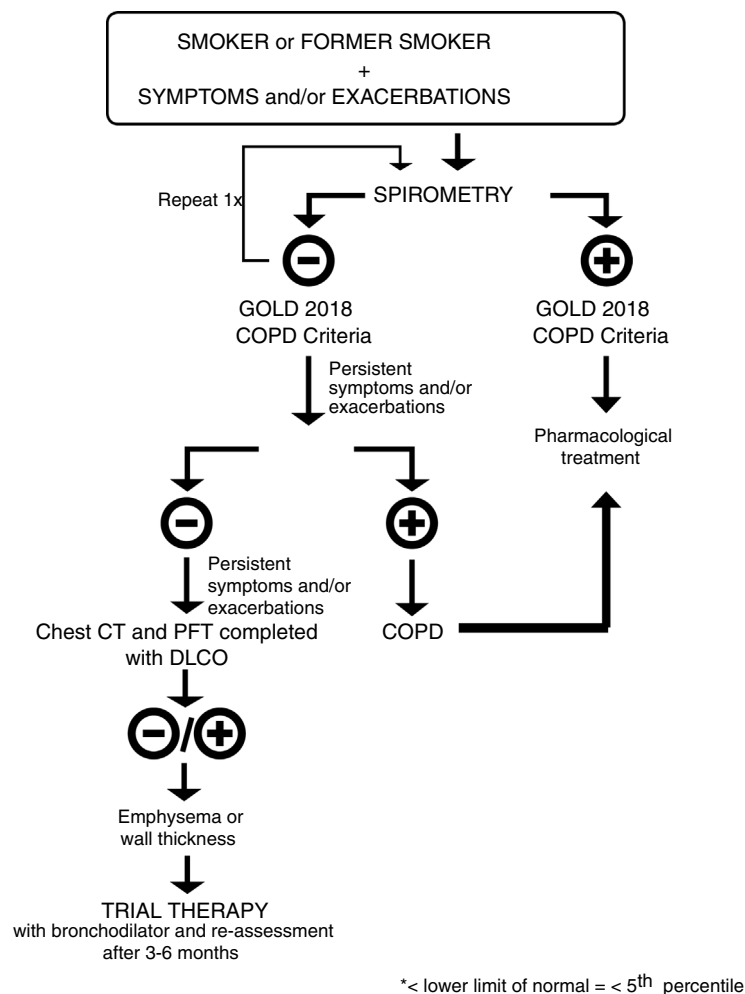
SMOKER or FORMER SMOKER
+
SYMPTOMS and/or EXACERBATIONS

Repeat 1x

SPIROMETRY

GOLD 2018
COPD Criteria

GOLD 2018
COPD Criteria

Persistent symptoms and/or exacerbations

Pharmacological treatment

Persistent symptoms and/or exacerbations

Chest CT and PFT completed with DLCO

COPD

Emphysema or wall thickness

TRIAL THERAPY
with bronchodilator and re-assessment after 3-6 months

*< lower limit of normal = < 5$^{th}$ percentile